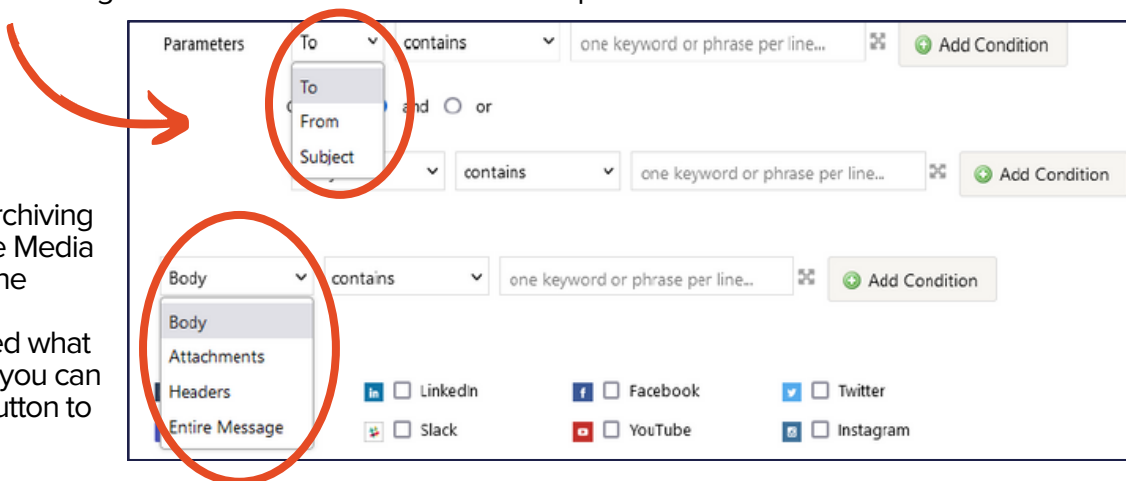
rchiving
e Media
he

ed what
you can
utton to

Parameters To contains one keyword or phrase per line... Add Condition

To
From
Subject

and or

contains one keyword or phrase per line... Add Condition

Body contains one keyword or phrase per line... Add Condition

Body
Attachments
Headers
Entire Message

LinkedIn
Slack
Facebook
YouTube
Twitter
Instagram